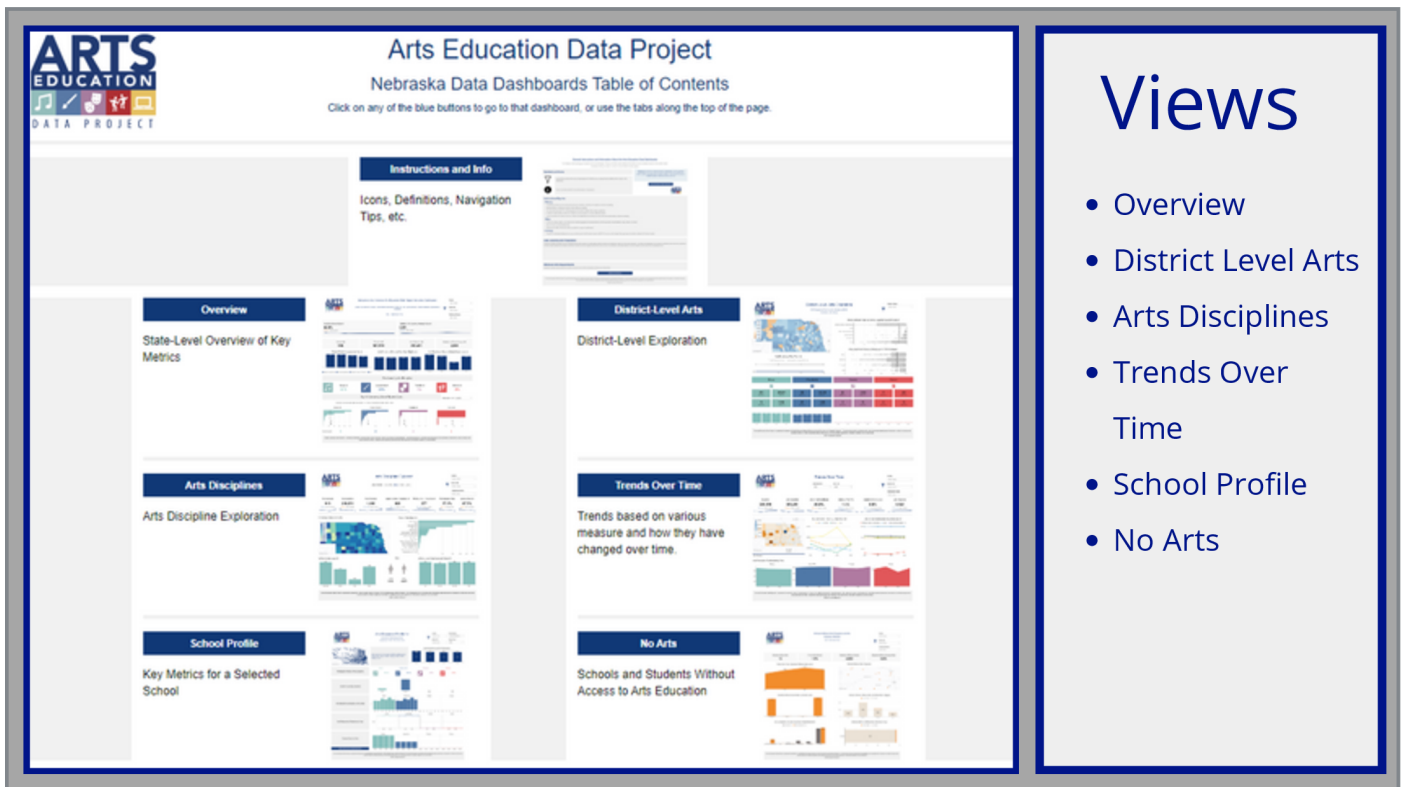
ARTS EDUCATION DATA PROJECT

Arts Education Data Project

Nebraska Data Dashboards Table of Contents

Click on any of the blue buttons to go to that dashboard, or use the tabs along the top of the page.

Instructions and Info

Icons, Definitions, Navigation Tips, etc.

Overview

State-Level Overview of Key Metrics

District-Level Arts

District-Level Exploration

Arts Disciplines

Arts Discipline Exploration

Trends Over Time

Trends based on various measure and how they have changed over time.

School Profile

Key Metrics for a Selected School

No Arts

Schools and Students Without Access to Arts Education

Views

- Overview
- District Level Arts
- Arts Disciplines
- Trends Over Time
- School Profile
- No Arts